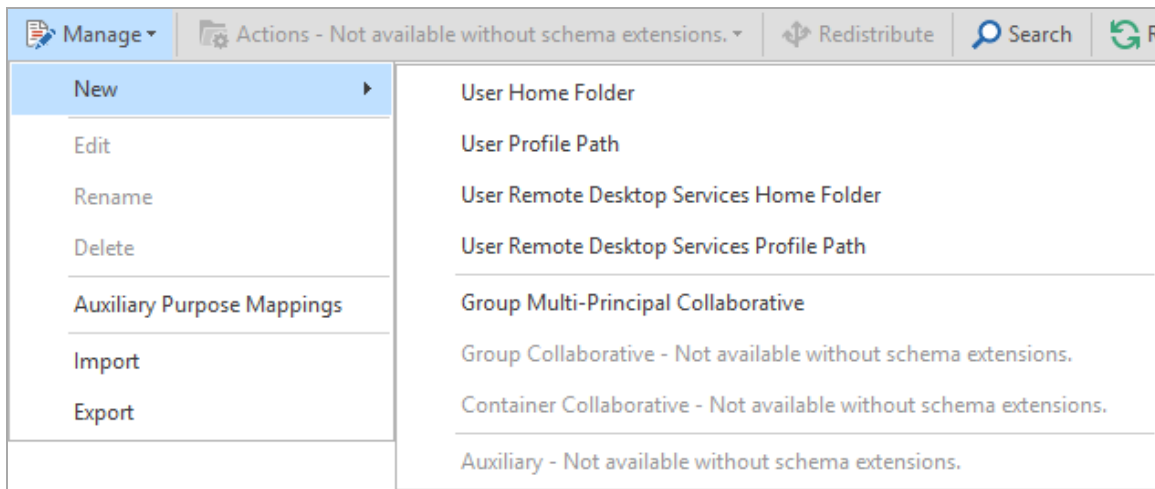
Manage ▾ Actions - Not available without schema extensions. ▾ Redistribute Search R

New

Edit

Rename

Delete

Auxiliary Purpose Mappings

Import

Export

User Home Folder

User Profile Path

User Remote Desktop Services Home Folder

User Remote Desktop Services Profile Path

Group Multi-Principal Collaborative

Group Collaborative - Not available without schema extensions.

Container Collaborative - Not available without schema extensions.

Auxiliary - Not available without schema extensions.